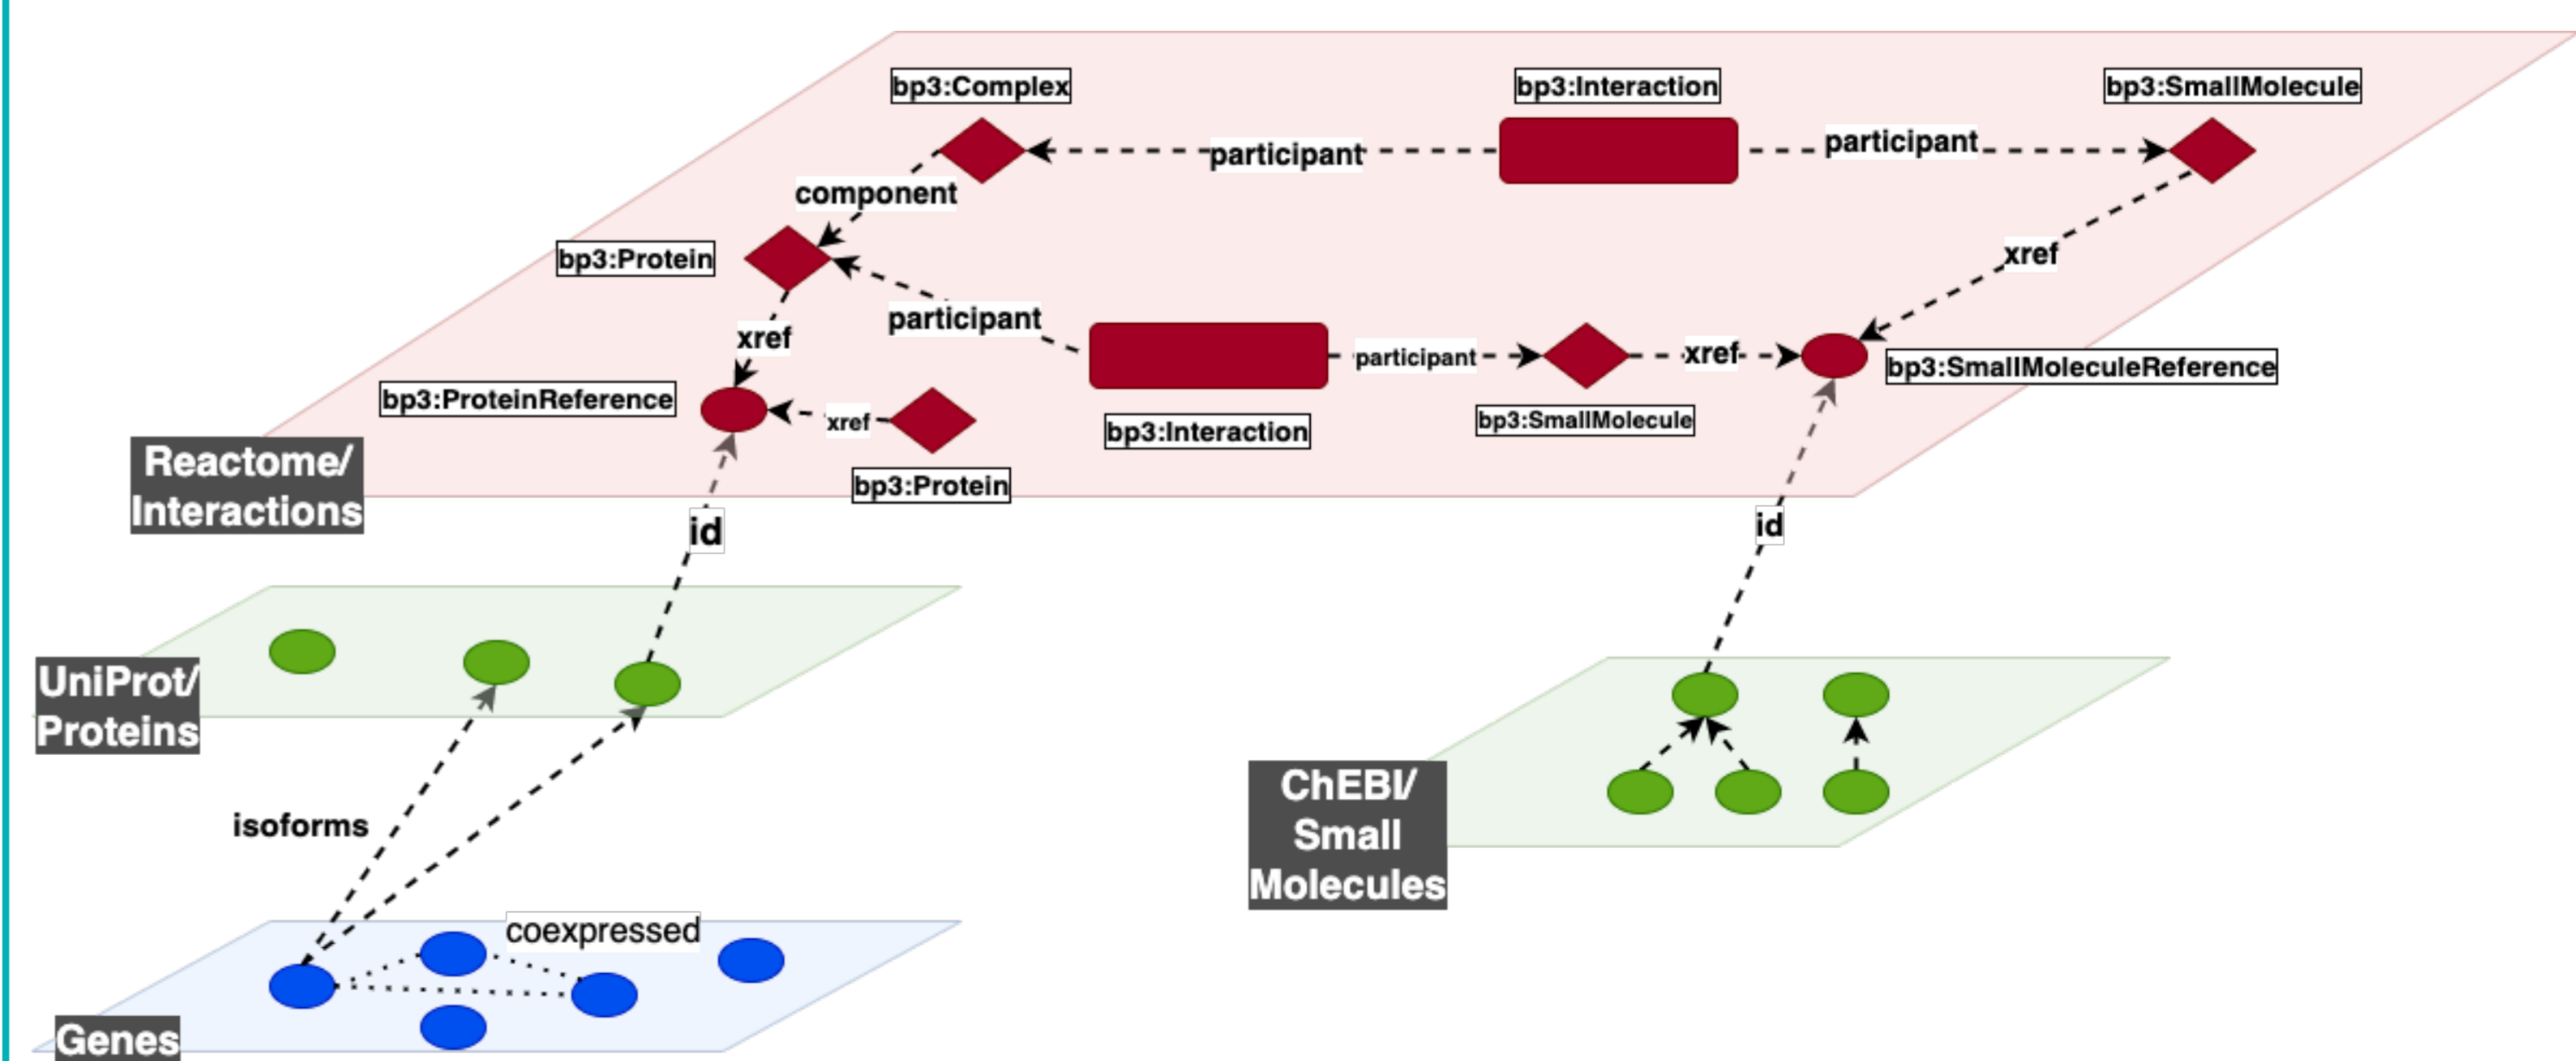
bp3:Complex

bp3:Interaction

bp3:SmallMolecule

participant

participant

component

bp3:Protein

xref

participant

xref

participant

xref

bp3:SmallMoleculeReference

bp3:ProteinReference

xref

bp3:Interaction

bp3:SmallMolecule

bp3:Protein

Reactome/ Interactions

id

id

UniProt/ Proteins

isoforms

ChEBI/ Small Molecules

coexpressed

Genes